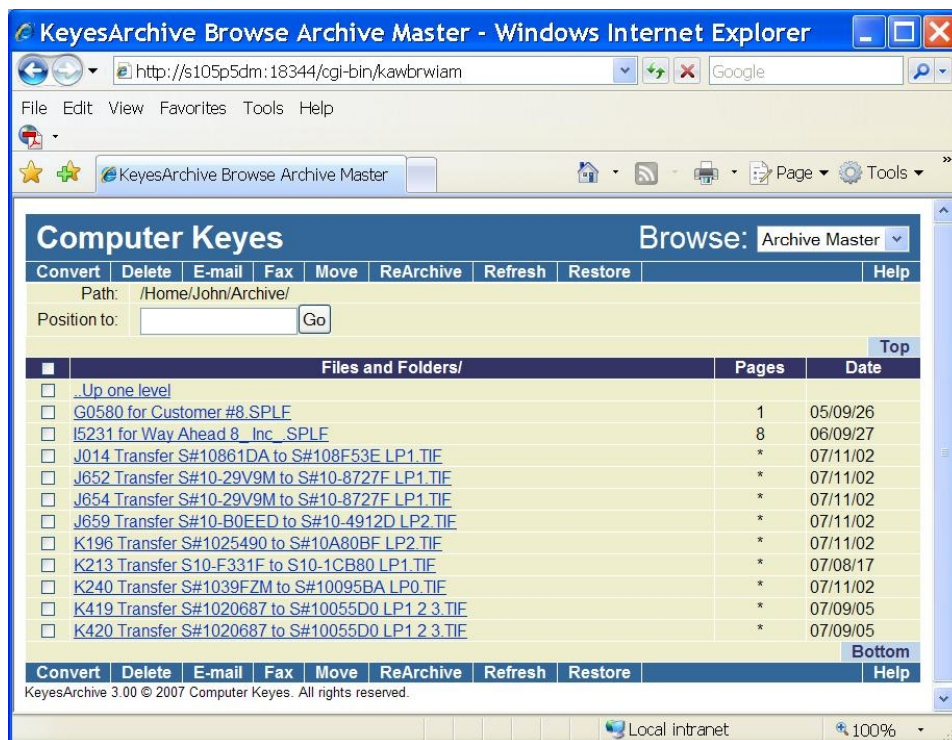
KeyesArchive Browse Archive Master - Windows Internet Explorer

http://s105p5dm:18344/cgi-bin/kawbrwiam

Google

File Edit View Favorites Tools Help

KeyesArchive Browse Archive Master

Page ▾ Tools ▾

Computer Keyes

Browse: Archive Master

Convert | Delete | E-mail | Fax | Move | ReArchive | Refresh | Restore | Help

Path: /Home/John/Archive/

Position to: Go

Top

| | Files and Folders/ | Pages | Date |
|---|---|---|---|
| | ..Up one level | | |
| | G0580 for Customer #8.SPLF | 1 | 05/09/26 |
| | I5231 for Way Ahead 8_Inc_.SPLF | 8 | 06/09/27 |
| | J014 Transfer S#10861DA to S#108F53E LP1.TIF | * | 07/11/02 |
| | J652 Transfer S#10-29V9M to S#10-8727F LP1.TIF | * | 07/11/02 |
| | J654 Transfer S#10-29V9M to S#10-8727F LP1.TIF | * | 07/11/02 |
| | J659 Transfer S#10-B0EED to S#10-4912D LP2.TIF | * | 07/11/02 |
| | K196 Transfer S#1025490 to S#10A80BF LP2.TIF | * | 07/11/02 |
| | K213 Transfer S10-F331F to S10-1CB80 LP1.TIF | * | 07/08/17 |
| | K240 Transfer S#1039FZM to S#10095BA LP0.TIF | * | 07/11/02 |
| | K419 Transfer S#1020687 to S#10055D0 LP1 2 3.TIF | * | 07/09/05 |
| | K420 Transfer S#1020687 to S#10055D0 LP1 2 3.TIF | * | 07/09/05 |

Bottom

Convert | Delete | E-mail | Fax | Move | ReArchive | Refresh | Restore | Help

KeyesArchive 3.00 © 2007 Computer Keyes. All rights reserved.

Local intranet

100%